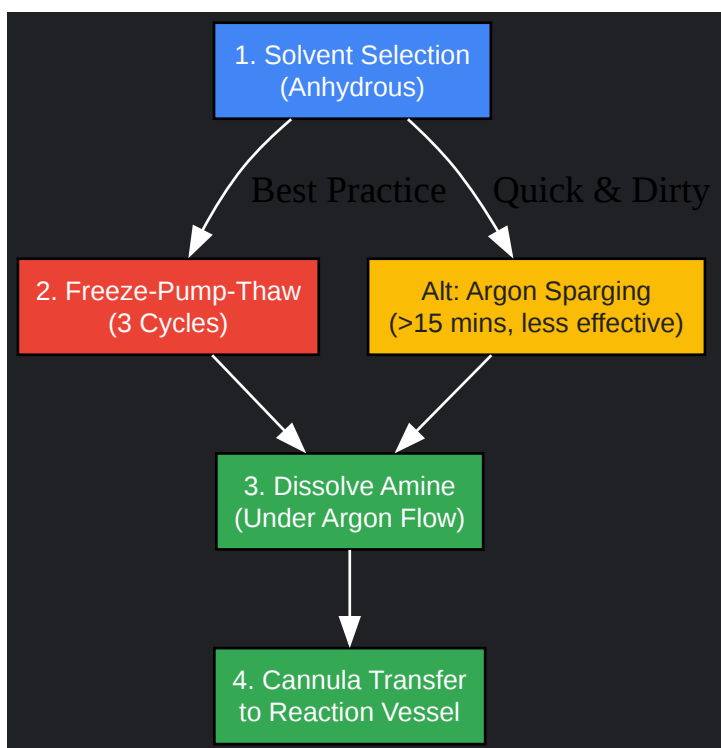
1. Solvent Selection
(Anhydrous)

Best Practice

Quick & Dirty

2. Freeze-Pump-Thaw
(3 Cycles)

Alt: Argon Sparging
(>15 mins, less effective)

3. Dissolve Amine
(Under Argon Flow)

4. Cannula Transfer
to Reaction Vessel